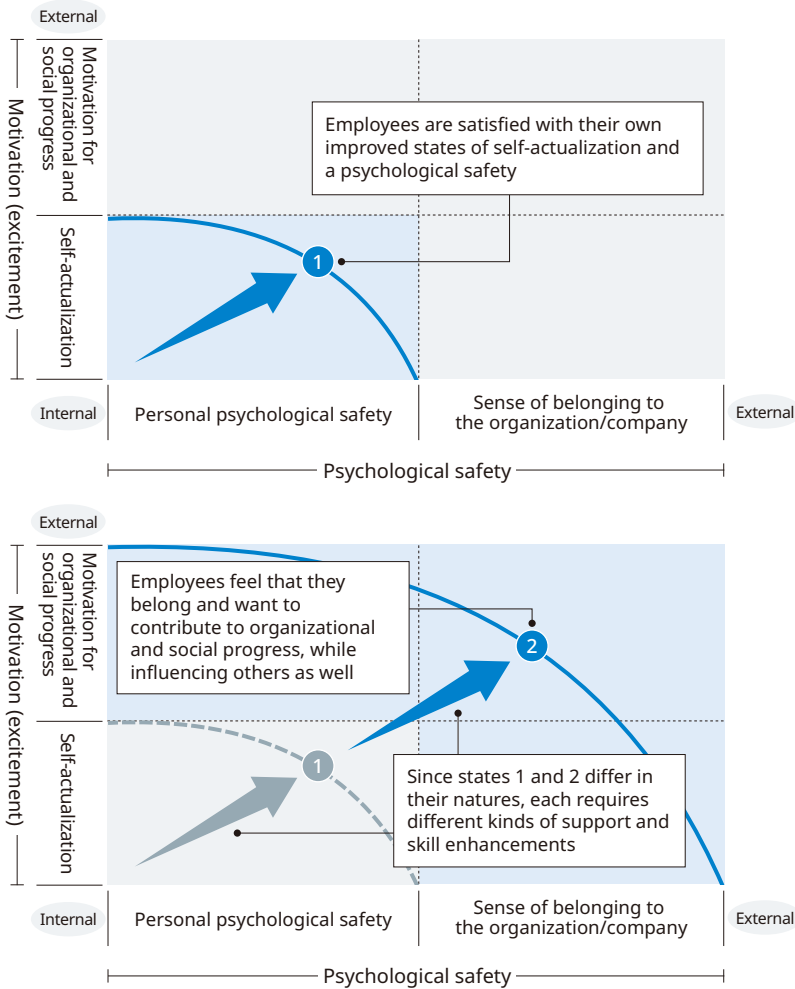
External

Motivation (excitement)

Motivation for organizational and social progress

Self-actualization

Employees are satisfied with their own improved states of self-actualization and a psychological safety

1

Internal

Personal psychological safety

Sense of belonging to the organization/company

External

Psychological safety

External

Motivation (excitement)

Motivation for organizational and social progress

Self-actualization

Employees feel that they belong and want to contribute to organizational and social progress, while influencing others as well

2

1

Since states 1 and 2 differ in their natures, each requires different kinds of support and skill enhancements

Internal

Personal psychological safety

Sense of belonging to the organization/company

External

Psychological safety